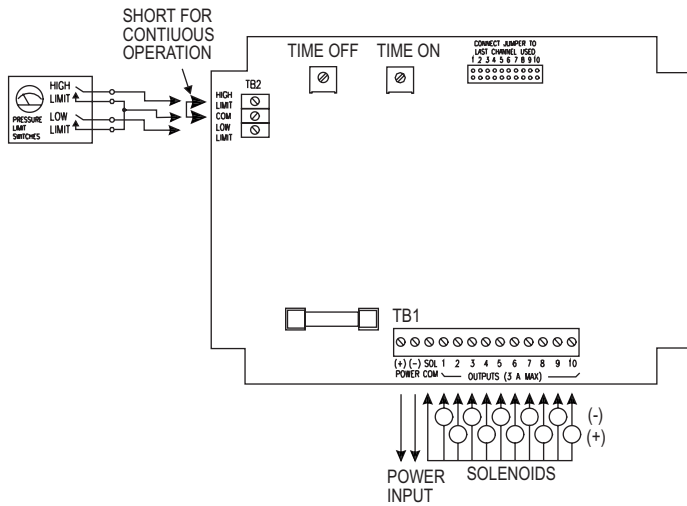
SHORT FOR CONTIUOUS OPERATION

TIME OFF

TIME ON

CONNECT JUMPER TO LAST CHANNEL USED
1 2 3 4 5 6 7 8 9 10

PRESSURE LIMIT SWITCHES

HIGH LIMIT

LOW LIMIT

TB2

HIGH LIMIT
COM
LOW LIMIT

TB1

(+) (-) SOL 1 2 3 4 5 6 7 8 9 10
POWER COM OUTPUTS (3 A MAX)

(-)
(+)

POWER INPUT

SOLENOIDS